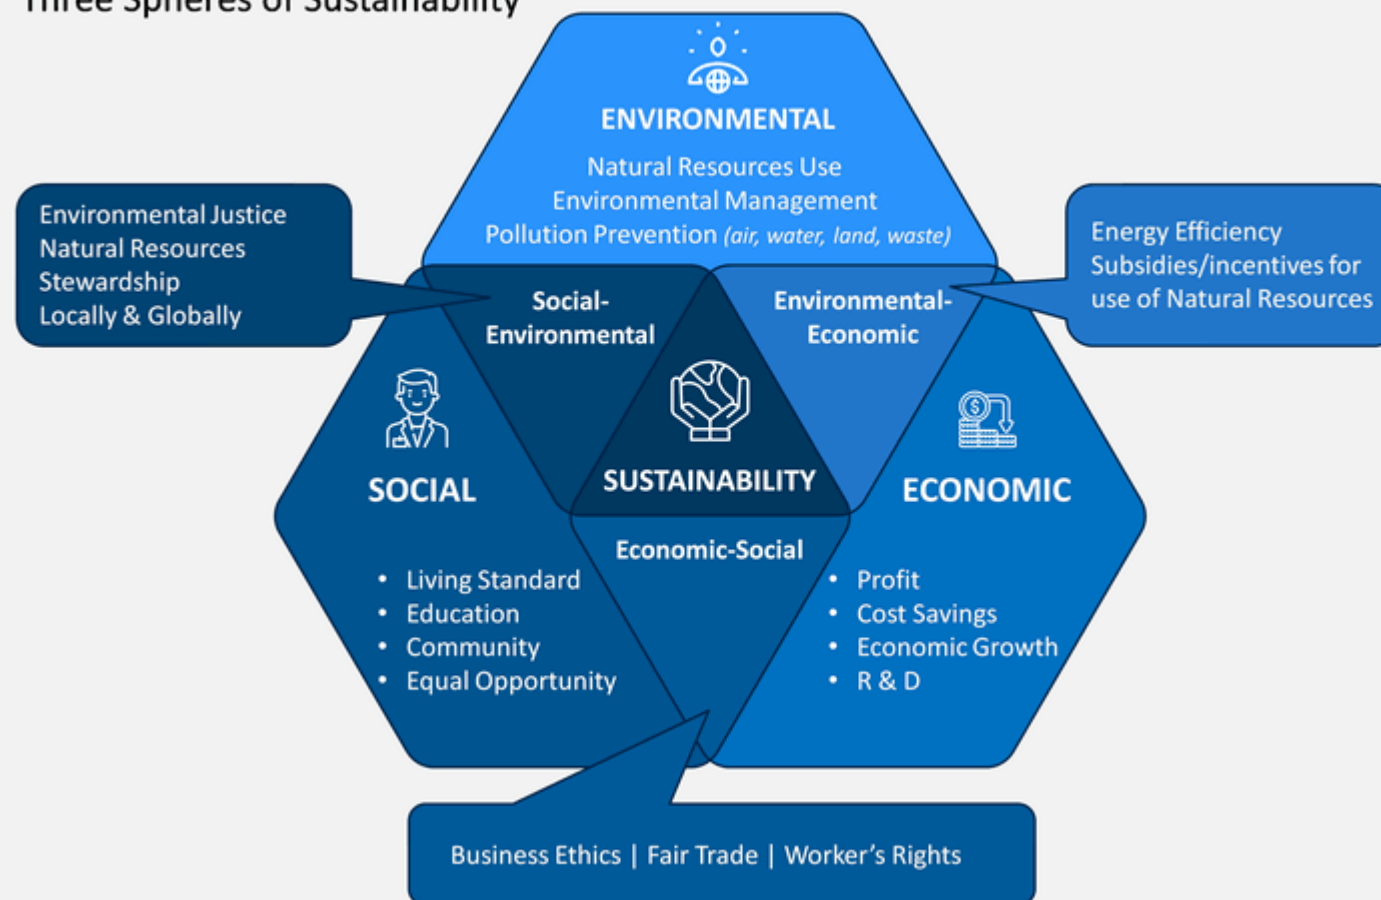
Three Spheres of Sustainability

ENVIRONMENTAL
Natural Resources Use
Environmental Management
Pollution Prevention (air, water, land, waste)

Environmental Justice
Natural Resources Stewardship
Locally & Globally

Energy Efficiency
Subsidies/incentives for use of Natural Resources

Social-Environmental

Environmental-Economic

SOCIAL

SUSTAINABILITY

ECONOMIC

Economic-Social

• Living Standard
• Education
• Community
• Equal Opportunity

• Profit
• Cost Savings
• Economic Growth
• R & D

Business Ethics | Fair Trade | Worker's Rights